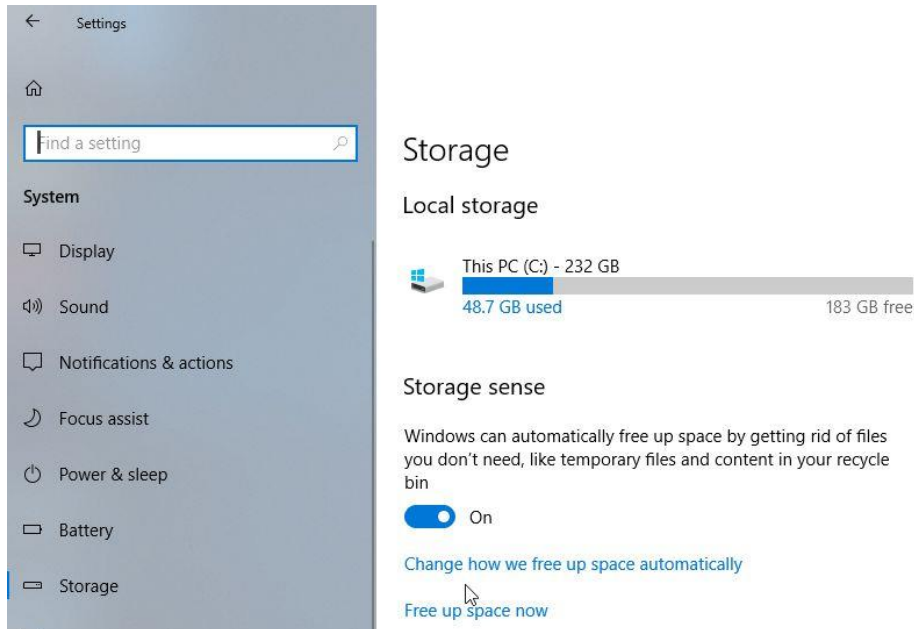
Settings

Find a setting

System

Display

Sound

Notifications & actions

Focus assist

Power & sleep

Battery

Storage

Storage

Local storage

This PC (C:) - 232 GB

48.7 GB used

183 GB free

Storage sense

Windows can automatically free up space by getting rid of files you don't need, like temporary files and content in your recycle bin

On

Change how we free up space automatically

Free up space now